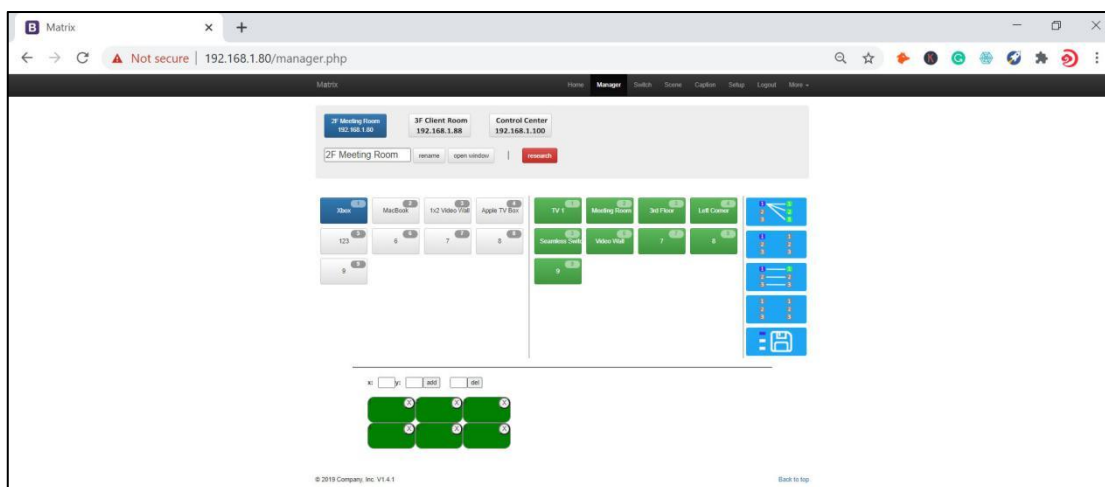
B Matrix ×

Not secure | 192.168.1.80/manager.php

Matrix

Home Manager Switch Scene Caption Setup Logout More

2F Meeting Room 192.168.1.80

3F Client Room 192.168.1.88

Control Center 192.168.1.100

2F Meeting Room rename open window | research

1 Xbox
2 MacBook
3 1x2 Video Wall
4 Apple TV Box
5 123
6 6
7 7
8 8
9 9

1 TV 1
2 Meeting Room
3 3rd Floor
4 Left Corner
5 Seamless Swit
6 Video Wall
7 7
8 8
9 9

x: y: add del

© 2019 Company, Inc. V1.4.1

Back to top